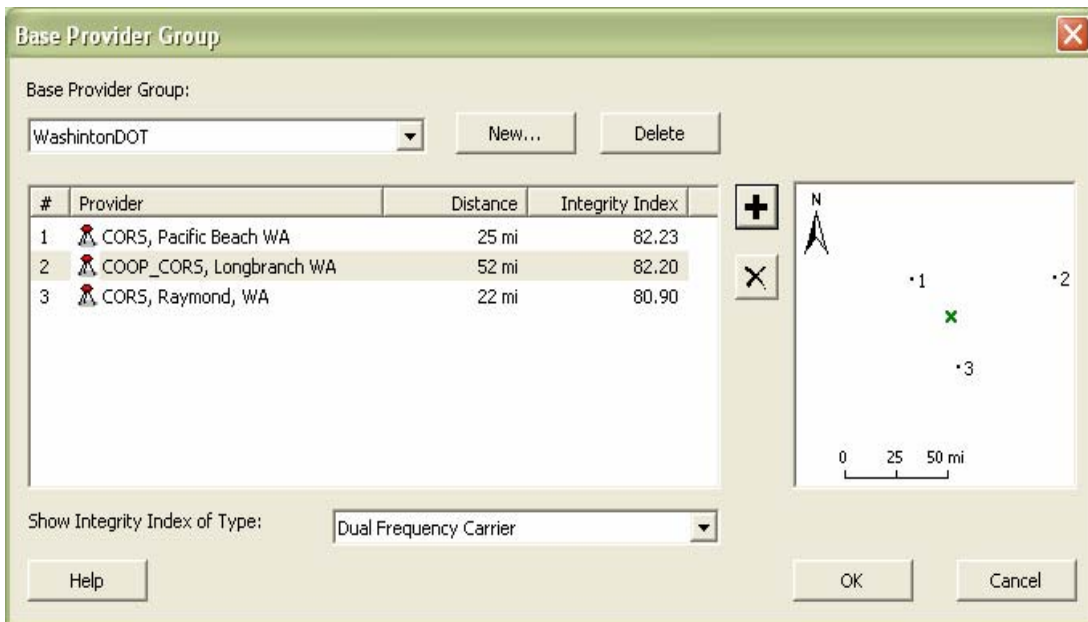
Base Provider Group

Base Provider Group:

WashintonDOT

New...

Delete

| # | Provider | Distance | Integrity Index |
|---|---|---|---|
| 1 | CORS, Pacific Beach WA | 25 mi | 82.23 |
| 2 | COOP_CORS, Longbranch WA | 52 mi | 82.20 |
| 3 | CORS, Raymond, WA | 22 mi | 80.90 |

N

1

2

3

0 25 50 mi

Show Integrity Index of Type:

Dual Frequency Carrier

Help

OK

Cancel